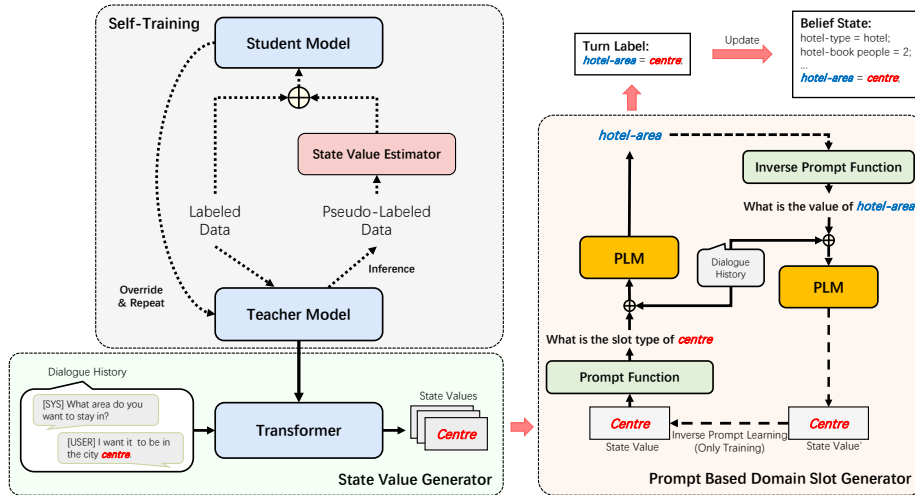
Self-Training

Student Model

$\oplus$

State Value Estimator

Labeled Data

Pseudo-Labeled Data

Inference

Override & Repeat

Teacher Model

Dialogue History

[SYS] What area do you want to stay in?

[USER] I want it to be in the city centre.

Transformer

State Values

Centre

State Value Generator

Turn Label:
hotel-area = centre.

Update

Belief State:
hotel-type = hotel;
hotel-book people = 2;
...
hotel-area = centre.

hotel-area

Inverse Prompt Function

What is the value of hotel-area

$\oplus$

PLM

Dialogue History

PLM

$\oplus$

What is the slot type of centre

Prompt Function

Centre
State Value

Inverse Prompt Learning (Only Training)

Centre
State Value'

Prompt Based Domain Slot Generator